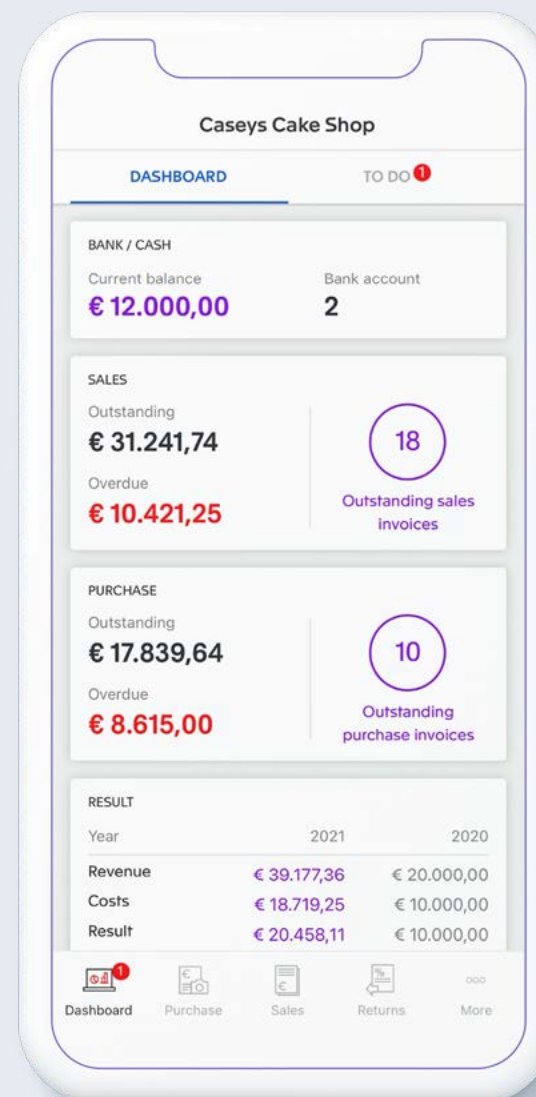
Caseys Cake Shop

DASHBOARD

TO DO 1

BANK / CASH

Current balance
€ 12.000,00

Bank account
2

SALES

Outstanding
€ 31.241,74

Overdue
€ 10.421,25

18
Outstanding sales invoices

PURCHASE

Outstanding
€ 17.839,64

Overdue
€ 8.615,00

10
Outstanding purchase invoices

RESULT

| Year | 2021 | 2020 |
|---|---|---|
| Revenue | € 39.177,36 | € 20.000,00 |
| Costs | € 18.719,25 | € 10.000,00 |
| Result | € 20.458,11 | € 10.000,00 |

1
Dashboard
Purchase
Sales
Returns
More